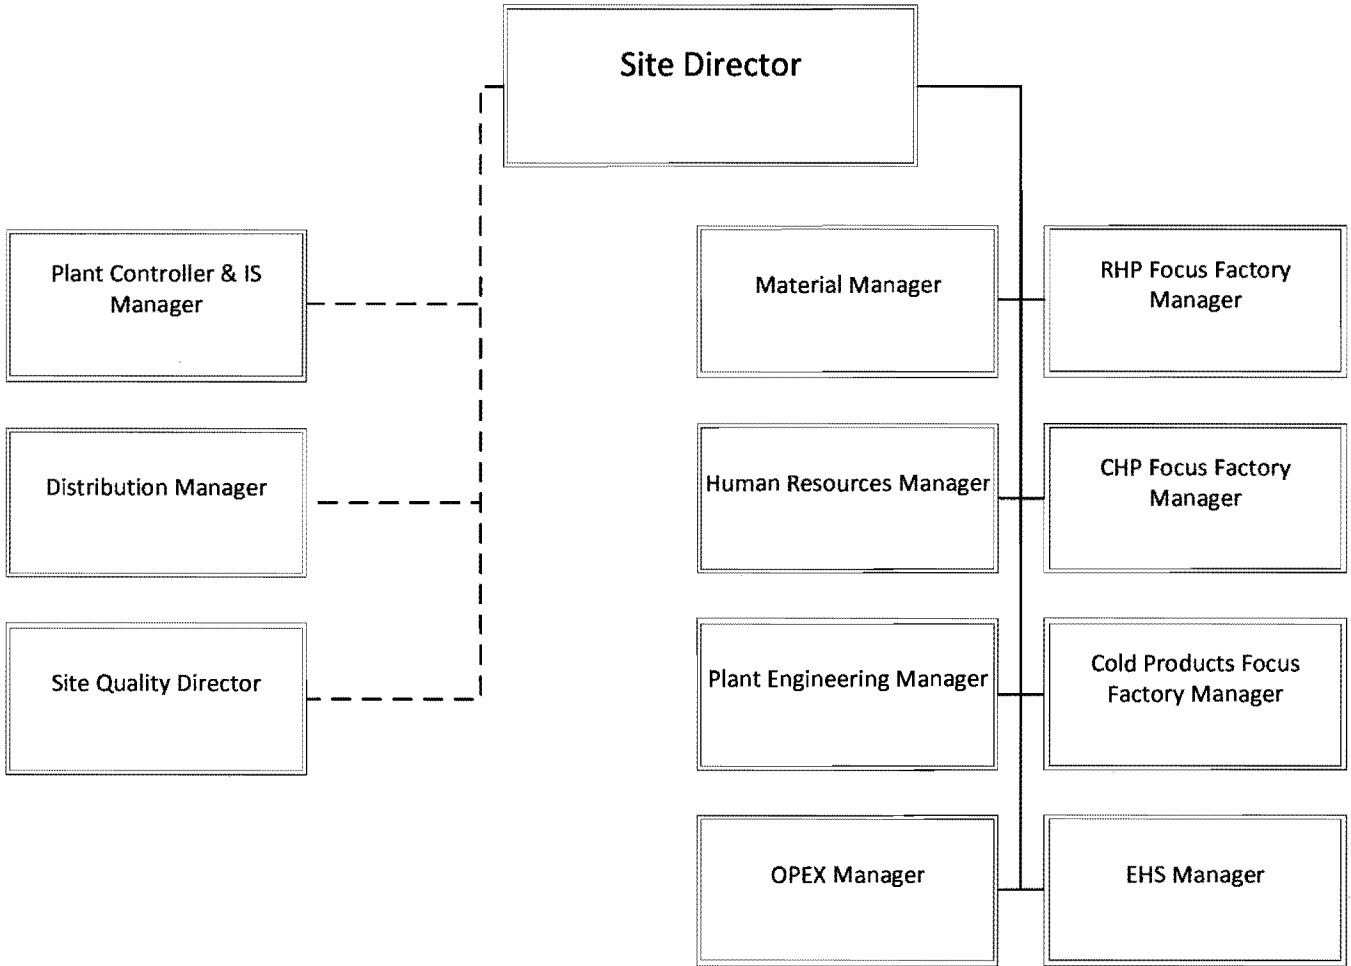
Site Director

Plant Controller & IS Manager

Distribution Manager

Site Quality Director

Material Manager

RHP Focus Factory Manager

Human Resources Manager

CHP Focus Factory Manager

Plant Engineering Manager

Cold Products Focus Factory Manager

OPEX Manager

EHS Manager